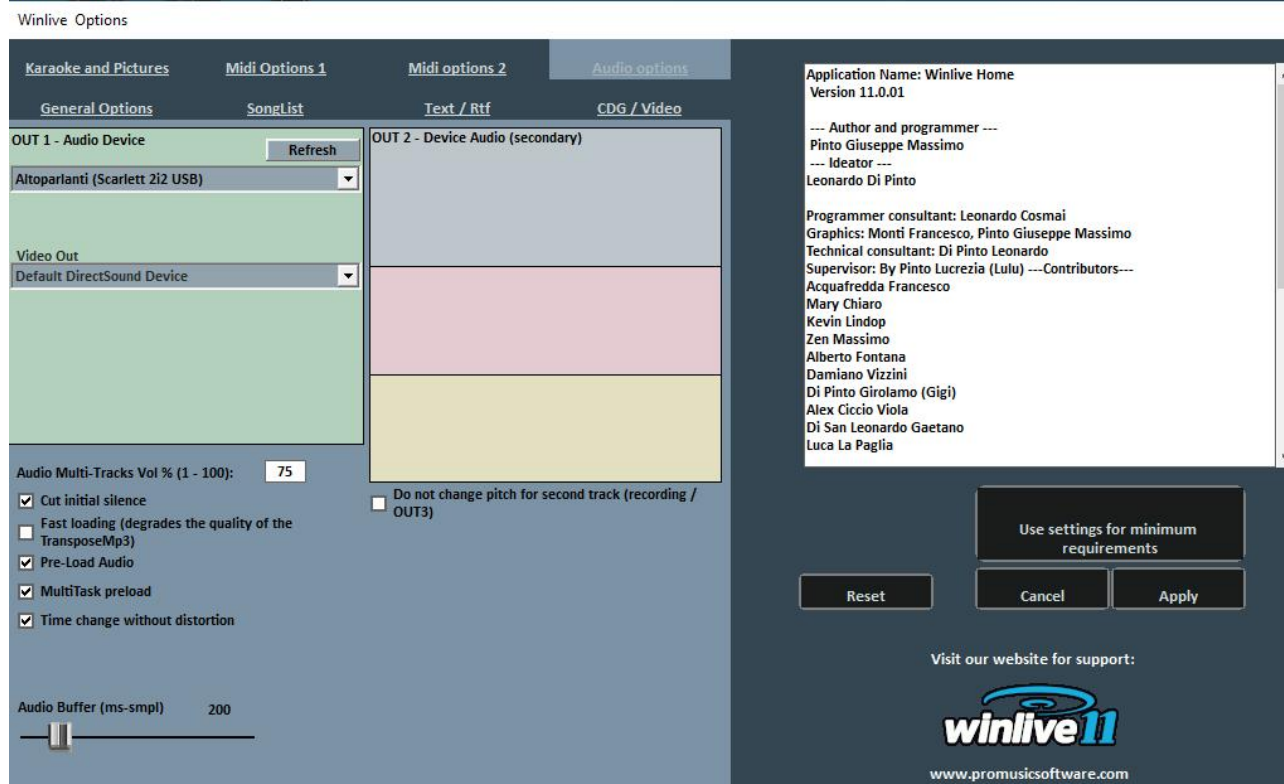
Winlive Options

Karaoke and Pictures
Midi Options 1
Midi options 2
Audio options
General Options
SongList
Text / Rtf
CDG / Video

OUT 1 - Audio Device
Refresh
Altoparlanti (Scarlett 2i2 USB)

Video Out
Default DirectSound Device

OUT 2 - Device Audio (secondary)

Audio Multi-Tracks Vol % (1 - 100): 75
Cut initial silence
Fast loading (degrades the quality of the TransposeMp3)
Pre-Load Audio
MultiTask preload
Time change without distortion

Do not change pitch for second track (recording / OUT3)

Audio Buffer (ms-smpl) 200

Application Name: Winlive Home
Version 11.0.01

--- Author and programmer ---
Pinto Giuseppe Massimo
--- Ideator ---
Leonardo Di Pinto

Programmer consultant: Leonardo Cosmai
Graphics: Monti Francesco, Pinto Giuseppe Massimo
Technical consultant: Di Pinto Leonardo
Supervisor: By Pinto Lucrezia (Lulu) ---Contributors---
Acquafredda Francesco
Mary Chiaro
Kevin Lindop
Zen Massimo
Alberto Fontana
Damiano Vizzini
Di Pinto Girolamo (Gigi)
Alex Ciccio Viola
Di San Leonardo Gaetano
Luca La Paglia

Use settings for minimum requirements

Reset
Cancel
Apply

Visit our website for support:

winlive11

www.promusicsoftware.com